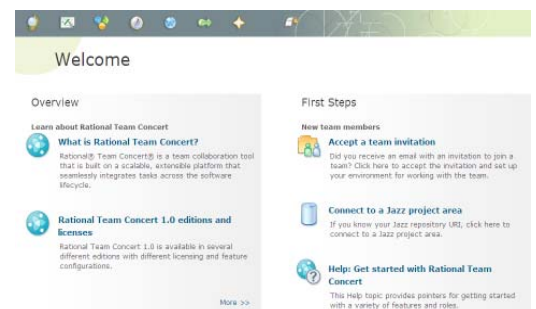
Welcome

Overview

Learn about Rational Team Concert

What is Rational Team Concert?

Rational® Team Concert® is a team collaboration tool that is built on a scalable, extensible platform that seamlessly integrates tasks across the software lifecycle.

Rational Team Concert 1.0 editions and licenses

Rational Team Concert 1.0 is available in several different editions with different licensing and feature configurations.

More >>

First Steps

New team members

Accept a team invitation

Did you receive an email with an invitation to join a team? Click here to accept the invitation and set up your environment for working with the team.

Connect to a Jazz project area

If you know your Jazz repository URI, click here to connect to a Jazz project area.

Help: Get started with Rational Team Concert

This Help topic provides pointers for getting started with a variety of features and roles.